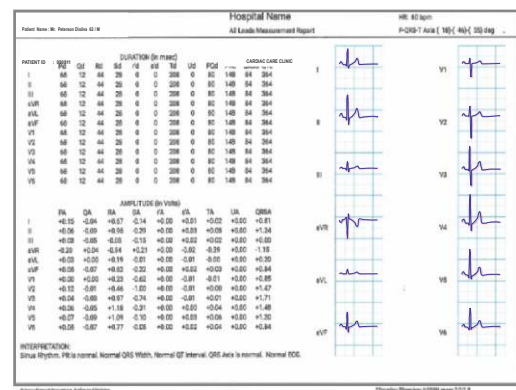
Hospital Name

HR: 60 bpm

Patient Name: Mr. Patient Dutta 62 / M

All Leads Measurement Report

P-QRS-T Axis ( 16)-( 46)-( 35) deg

PATIENT ID : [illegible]

DURATION (In msec)

CARDIAC CARE CLINIC

| | Pd | Qd | Rd | Sd | r'd | s'd | Td | Ud | PQd | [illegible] | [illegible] | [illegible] |
|---|---|---|---|---|---|---|---|---|---|---|---|---|
| I | 68 | 12 | 44 | 28 | 0 | 0 | 208 | 0 | 80 | 148 | 84 | 364 |
| II | 68 | 12 | 44 | 28 | 0 | 0 | 208 | 0 | 80 | 148 | 84 | 364 |
| III | 68 | 12 | 44 | 28 | 0 | 0 | 208 | 0 | 80 | 148 | 84 | 364 |
| aVR | 68 | 12 | 44 | 28 | 0 | 0 | 208 | 0 | 80 | 148 | 84 | 364 |
| aVL | 68 | 12 | 44 | 28 | 0 | 0 | 208 | 0 | 80 | 148 | 84 | 364 |
| aVF | 68 | 12 | 44 | 28 | 0 | 0 | 208 | 0 | 80 | 148 | 84 | 364 |
| V1 | 68 | 12 | 44 | 28 | 0 | 0 | 208 | 0 | 80 | 148 | 84 | 364 |
| V2 | 68 | 12 | 44 | 28 | 0 | 0 | 208 | 0 | 80 | 148 | 84 | 364 |
| V3 | 68 | 12 | 44 | 28 | 0 | 0 | 208 | 0 | 80 | 148 | 84 | 364 |
| V4 | 68 | 12 | 44 | 28 | 0 | 0 | 208 | 0 | 80 | 148 | 84 | 364 |
| V5 | 68 | 12 | 44 | 28 | 0 | 0 | 208 | 0 | 80 | 148 | 84 | 364 |
| V6 | 68 | 12 | 44 | 28 | 0 | 0 | 208 | 0 | 80 | 148 | 84 | 364 |

AMPLITUDE (In Volts)

| | PA | QA | RA | SA | r'A | s'A | TA | UA | QRSA |
|---|---|---|---|---|---|---|---|---|---|
| I | +0.15 | -0.04 | +0.57 | -0.14 | +0.00 | +0.01 | +0.02 | +0.00 | +0.81 |
| II | +0.06 | -0.09 | +0.98 | -0.29 | +0.00 | +0.03 | +0.08 | +0.00 | +1.34 |
| III | +0.08 | -0.05 | -0.08 | -0.15 | +0.00 | +0.02 | +0.02 | +0.00 | +0.00 |
| aVR | -0.28 | +0.04 | -0.54 | +0.21 | +0.00 | -0.02 | -0.39 | +0.00 | -1.15 |
| aVL | +0.03 | +0.00 | +0.19 | -0.01 | +0.00 | -0.01 | -0.00 | +0.00 | +0.20 |
| aVF | +0.08 | -0.07 | +0.62 | -0.22 | +0.00 | +0.02 | +0.03 | +0.00 | +0.84 |
| V1 | +0.08 | +0.00 | +0.23 | -0.62 | +0.00 | -0.01 | -0.01 | +0.00 | +0.85 |
| V2 | +0.12 | -0.01 | +0.46 | -1.02 | +0.00 | -0.01 | +0.09 | +0.00 | +1.47 |
| V3 | +0.04 | -0.00 | +0.97 | -0.74 | +0.00 | -0.01 | +0.01 | +0.00 | +1.71 |
| V4 | +0.06 | -0.05 | +1.18 | -0.31 | +0.00 | +0.03 | +0.04 | +0.00 | +1.48 |
| V5 | +0.07 | -0.09 | +1.06 | -0.10 | +0.00 | +0.03 | +0.06 | +0.00 | +1.20 |
| V6 | +0.08 | -0.07 | +0.77 | -0.08 | +0.00 | +0.02 | +0.04 | +0.00 | +0.84 |

I
II
III
aVR
aVL
aVF
V1
V2
V3
V4
V5
V6

INTERPRETATION:
Sinus Rhythm. PR is normal. Normal QRS Width. Normal QT Interval. QRS Axis is normal. Normal ECG.

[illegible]
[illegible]